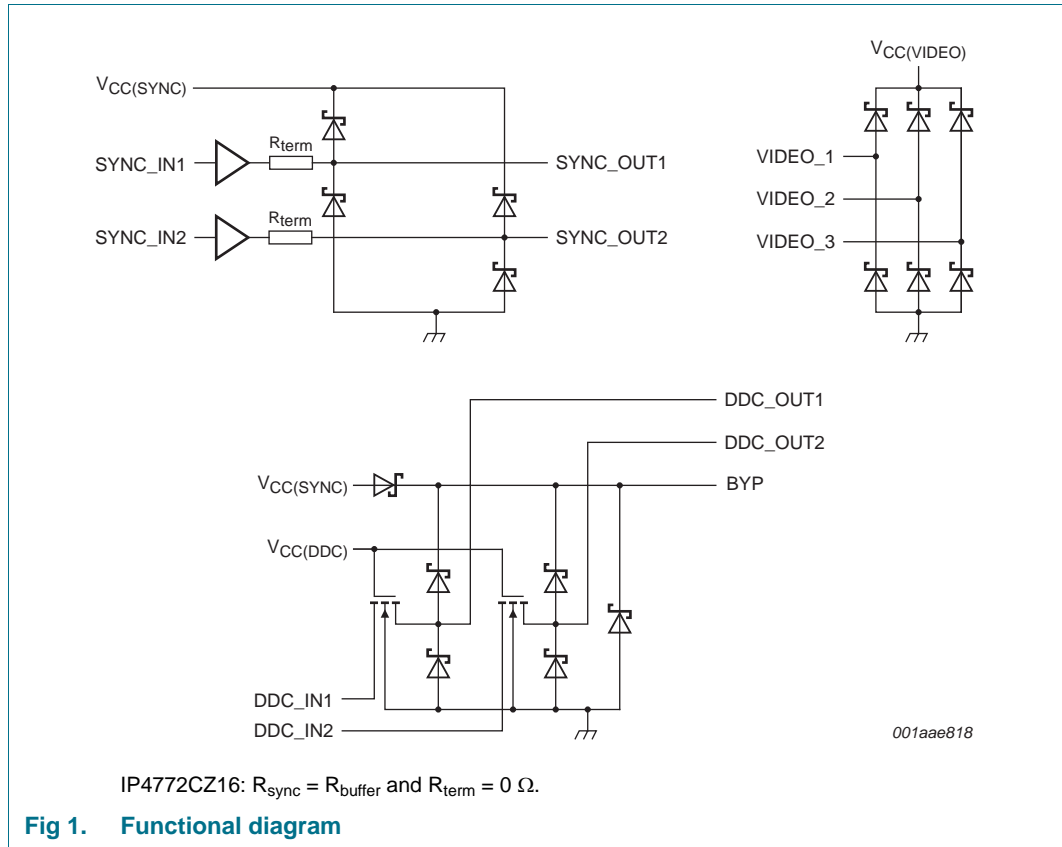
$V_{CC(SYNC)}$

$R_{term}$

SYNC_IN1

SYNC_OUT1

$R_{term}$

SYNC_IN2

SYNC_OUT2

$V_{CC(VIDEO)}$

VIDEO_1

VIDEO_2

VIDEO_3

DDC_OUT1

DDC_OUT2

$V_{CC(SYNC)}$

BYP

$V_{CC(DDC)}$

DDC_IN1

DDC_IN2

001aae818

IP4772CZ16: $R_{sync} = R_{buffer}$ and $R_{term} = 0\ \Omega$.

Fig 1. Functional diagram